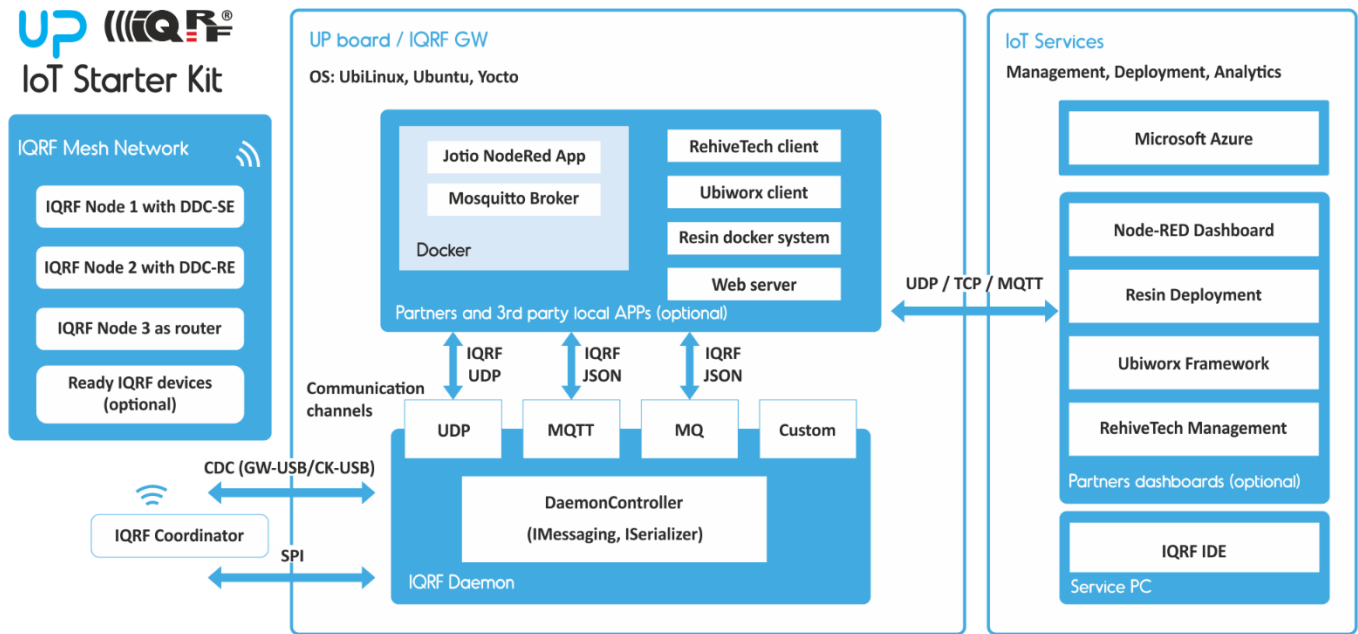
UP IQRF®
IoT Starter Kit

IQRF Mesh Network
IQRF Node 1 with DDC-SE
IQRF Node 2 with DDC-RE
IQRF Node 3 as router
Ready IQRF devices (optional)

CDC (GW-USB/CK-USB)
IQRF Coordinator
SPI

UP board / IQRF GW
OS: UbiLinux, Ubuntu, Yocto

Jotio NodeRed App
Mosquitto Broker
Docker
RehiveTech client
Ubiworx client
Resin docker system
Web server
Partners and 3rd party local APPs (optional)

IQRF UDP
IQRF JSON
IQRF JSON

Communication channels
UDP
MQTT
MQ
Custom
DaemonController
(IMessaging, ISerializer)
IQRF Daemon

UDP / TCP / MQTT

IoT Services
Management, Deployment, Analytics
Microsoft Azure
Node-RED Dashboard
Resin Deployment
Ubiworx Framework
RehiveTech Management
Partners dashboards (optional)
IQRF IDE
Service PC